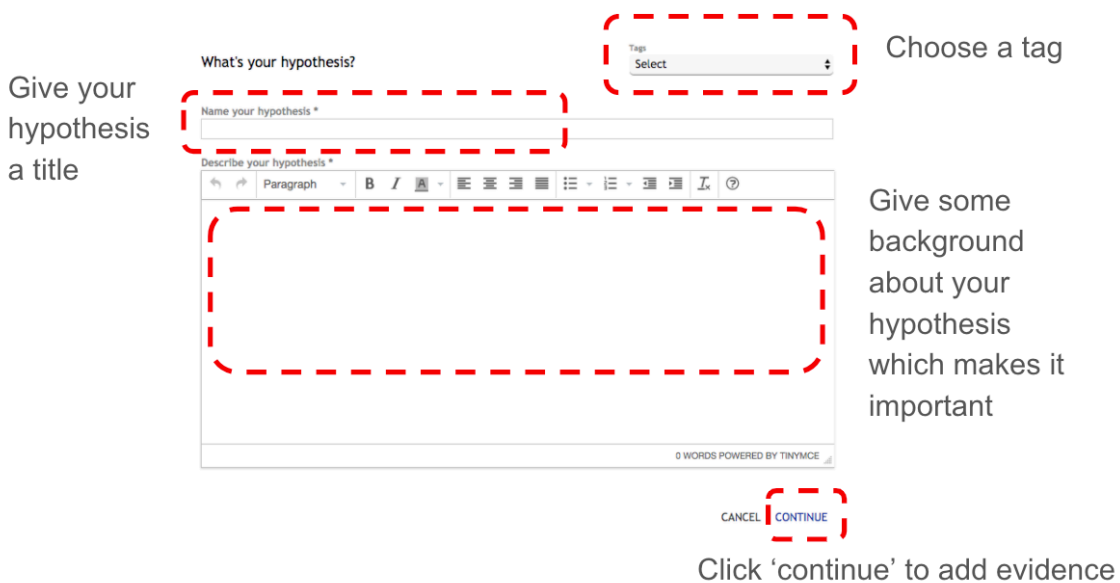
What's your hypothesis?

Tags
Select

Choose a tag

Give your hypothesis a title

Name your hypothesis *

Describe your hypothesis *

Paragraph B I A

Give some background about your hypothesis which makes it important

0 WORDS POWERED BY TINYMCE

CANCEL CONTINUE

Click ‘continue’ to add evidence